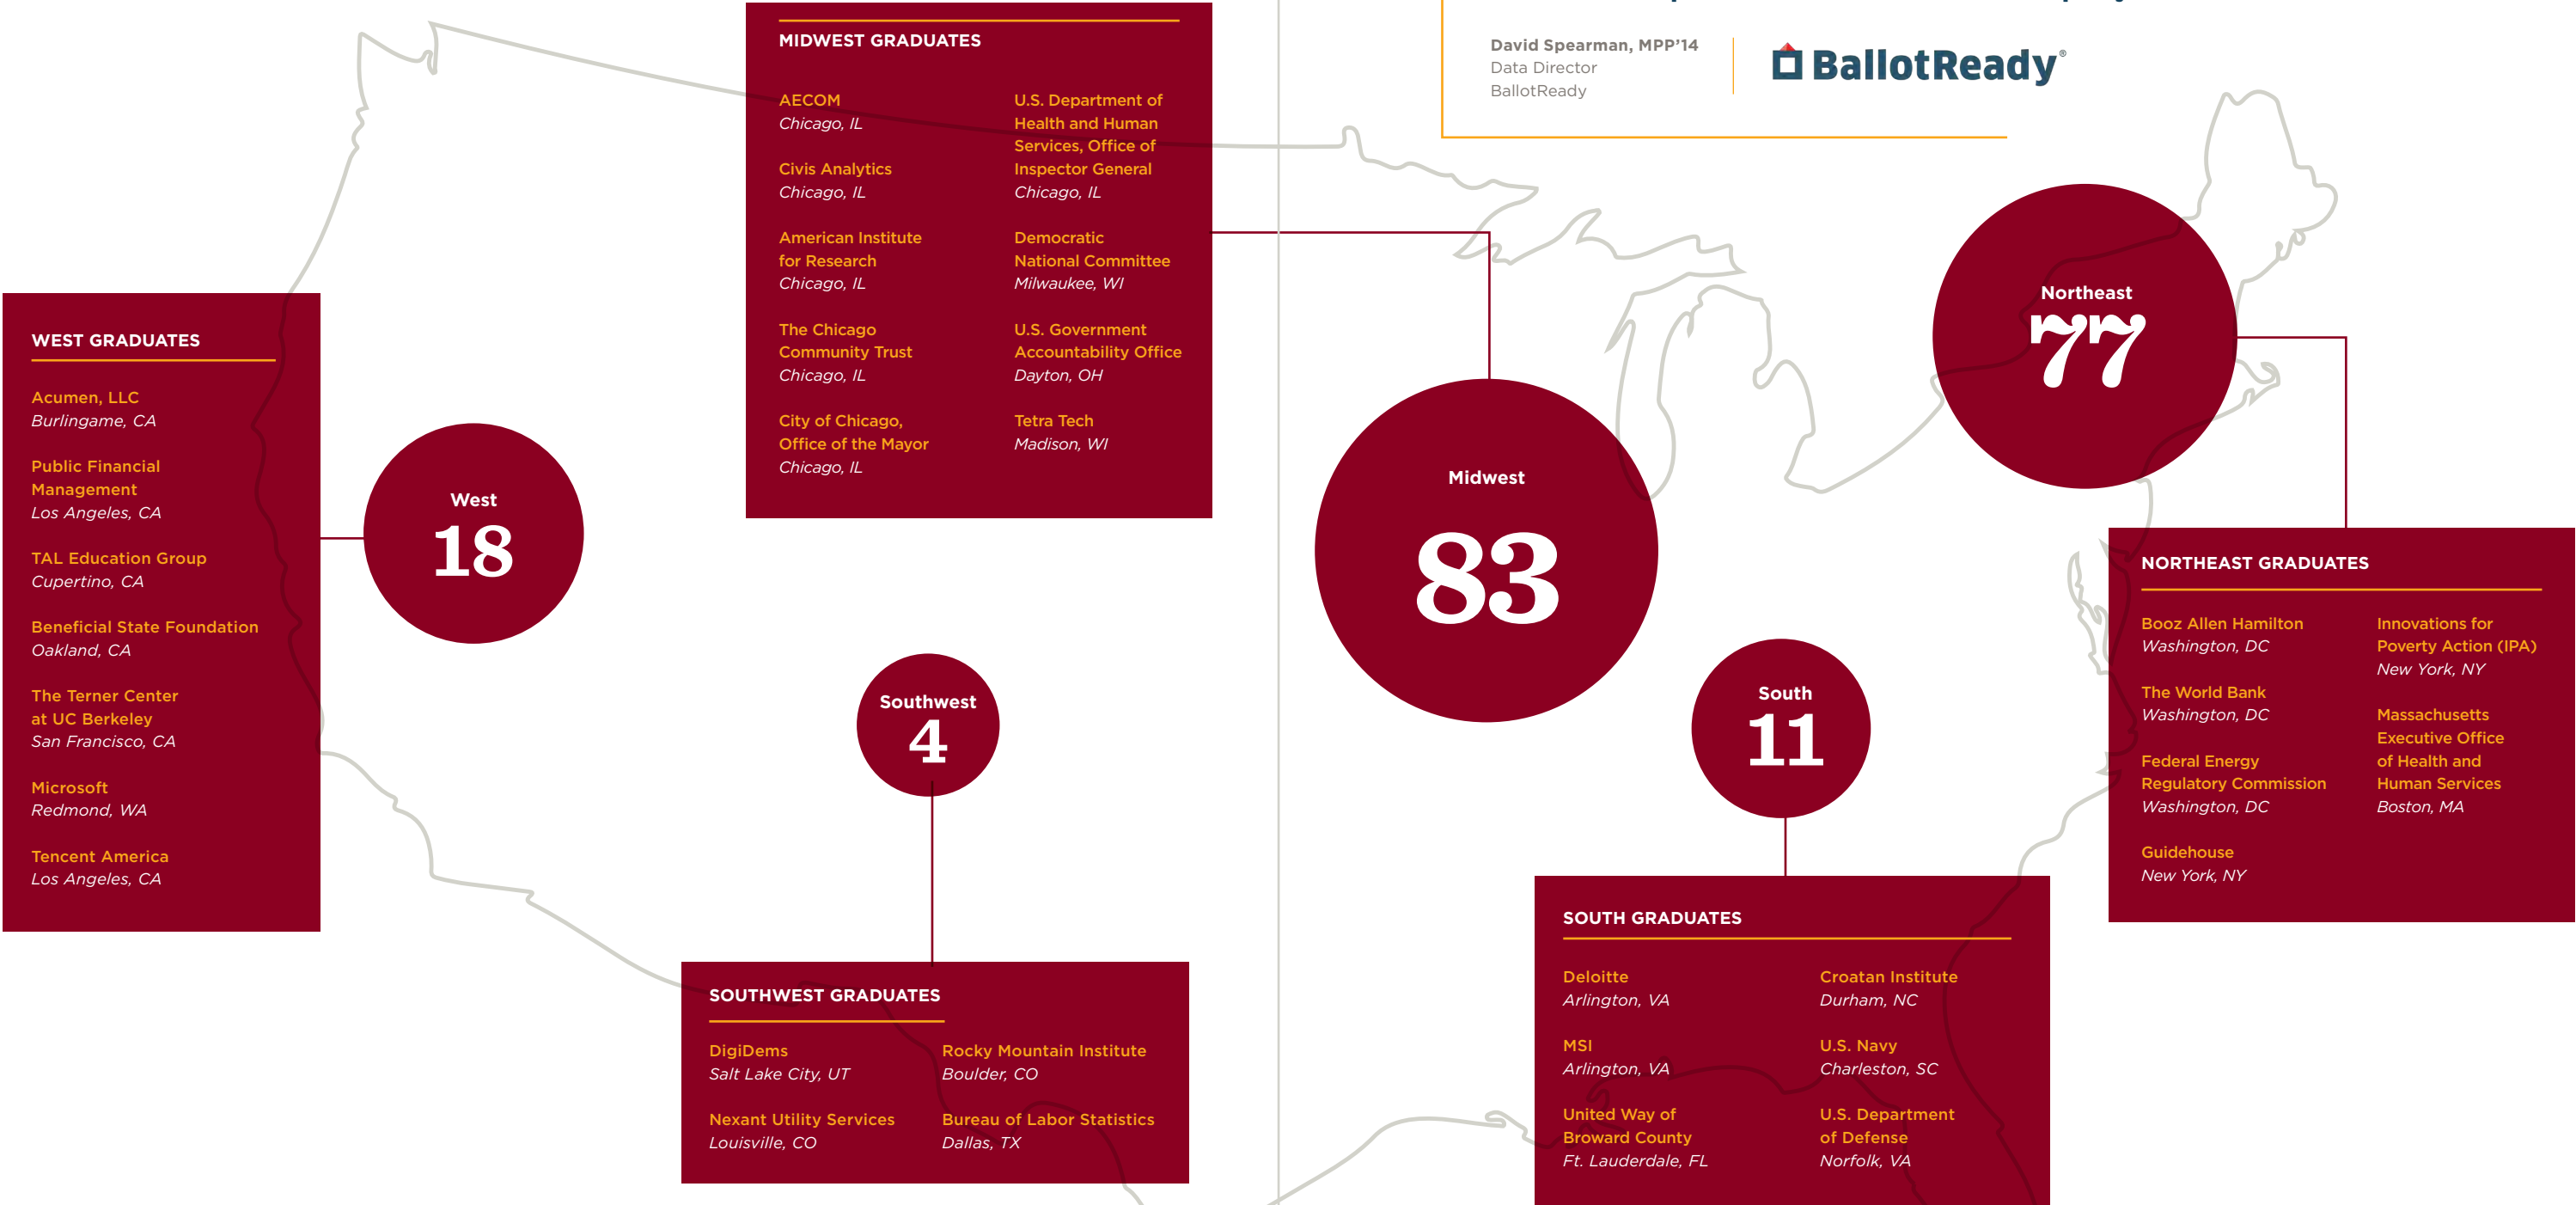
MIDWEST GRADUATES

AECOM
Chicago, IL

Civis Analytics
Chicago, IL

American Institute for Research
Chicago, IL

The Chicago Community Trust
Chicago, IL

City of Chicago, Office of the Mayor
Chicago, IL

U.S. Department of Health and Human Services, Office of Inspector General
Chicago, IL

Democratic National Committee
Milwaukee, WI

U.S. Government Accountability Office
Dayton, OH

Tetra Tech
Madison, WI

David Spearman, MPP'14
Data Director
BallotReady

BallotReady®

WEST GRADUATES

Acumen, LLC
Burlingame, CA

Public Financial Management
Los Angeles, CA

TAL Education Group
Cupertino, CA

Beneficial State Foundation
Oakland, CA

The Terner Center at UC Berkeley
San Francisco, CA

Microsoft
Redmond, WA

Tencent America
Los Angeles, CA

West
18

Southwest
4

Midwest
83

Northeast
77

South
11

NORTHEAST GRADUATES

Booz Allen Hamilton
Washington, DC

The World Bank
Washington, DC

Federal Energy Regulatory Commission
Washington, DC

Guidehouse
New York, NY

Innovations for Poverty Action (IPA)
New York, NY

Massachusetts Executive Office of Health and Human Services
Boston, MA

SOUTHWEST GRADUATES

DigiDems
Salt Lake City, UT

Nexant Utility Services
Louisville, CO

Rocky Mountain Institute
Boulder, CO

Bureau of Labor Statistics
Dallas, TX

SOUTH GRADUATES

Deloitte
Arlington, VA

MSI
Arlington, VA

United Way of Broward County
Ft. Lauderdale, FL

Croatan Institute
Durham, NC

U.S. Navy
Charleston, SC

U.S. Department of Defense
Norfolk, VA